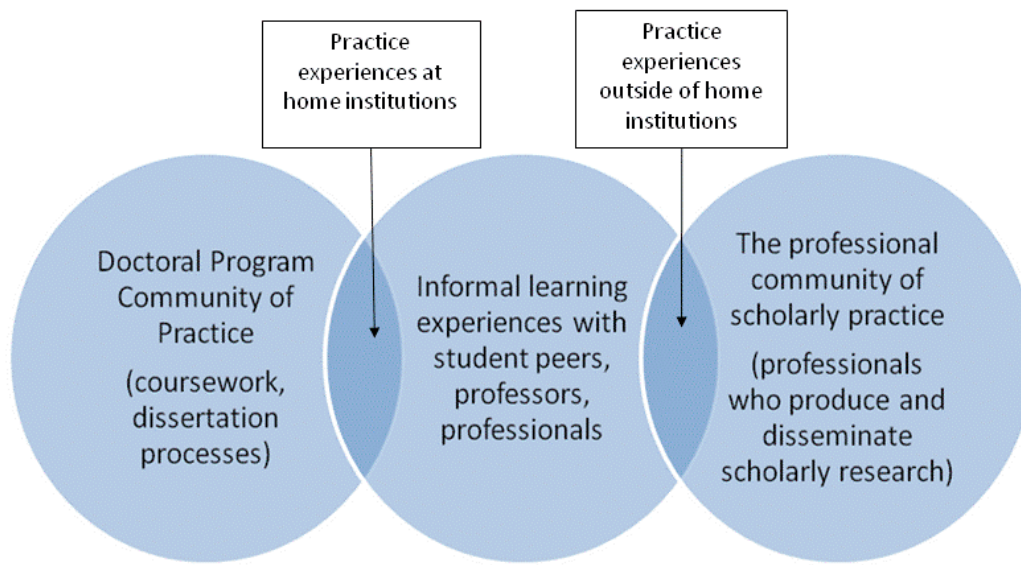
Practice experiences at home institutions

Practice experiences outside of home institutions

Doctoral Program Community of Practice

(coursework, dissertation processes)

Informal learning experiences with student peers, professors, professionals

The professional community of scholarly practice

(professionals who produce and disseminate scholarly research)